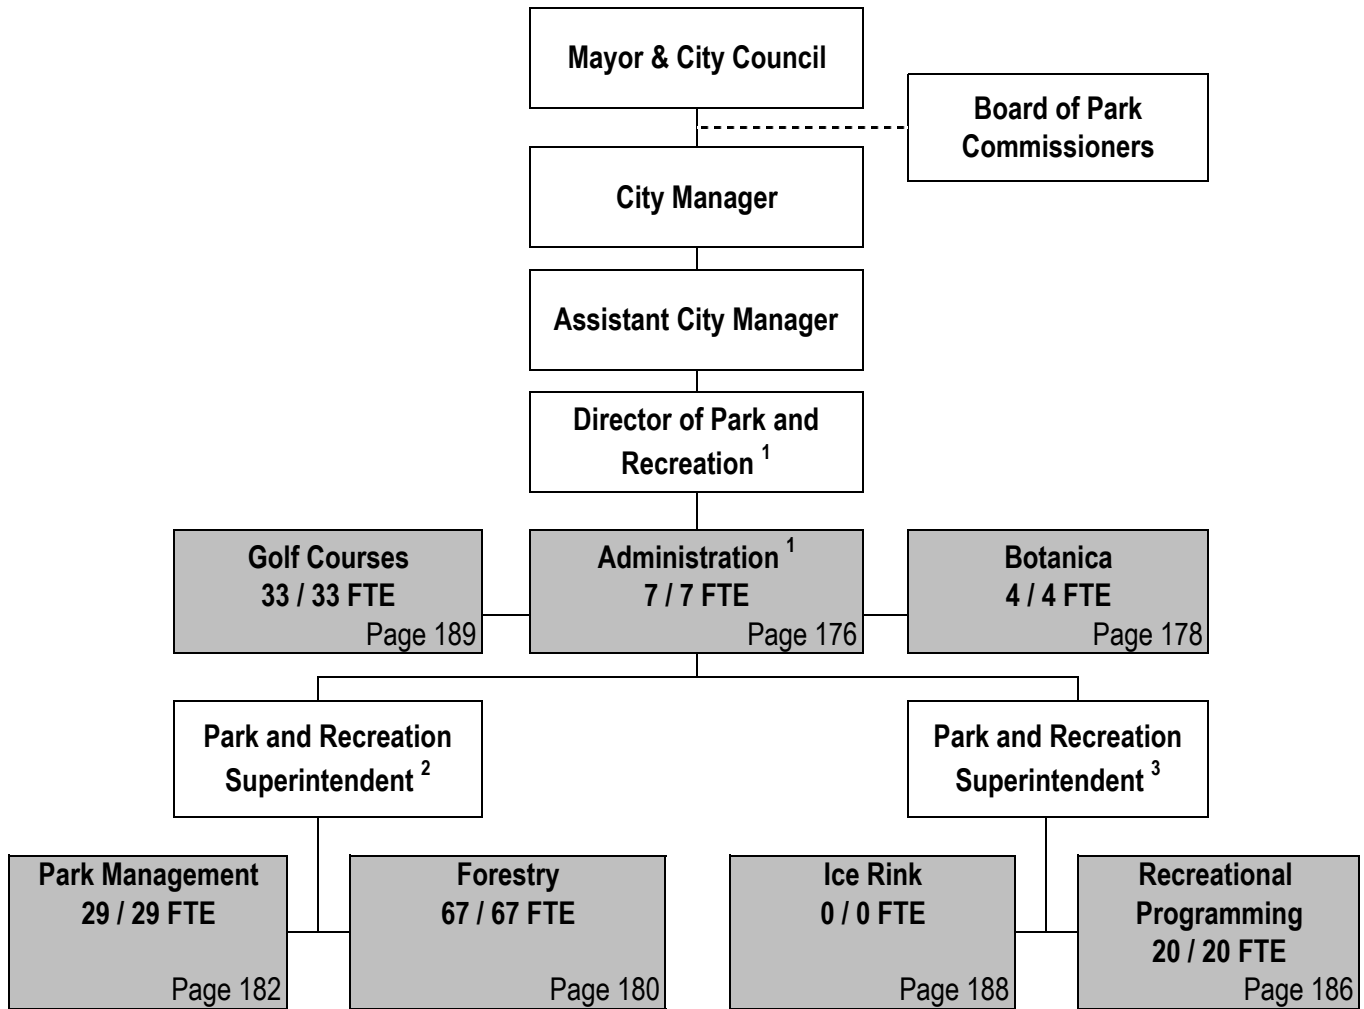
Mayor & City Council

Board of Park Commissioners

City Manager

Assistant City Manager

Director of Park and Recreation $^1$

Golf Courses
33 / 33 FTE
Page 189

Administration $^1$
7 / 7 FTE
Page 176

Botanica
4 / 4 FTE
Page 178

Park and Recreation Superintendent $^2$

Park and Recreation Superintendent $^3$

Park Management
29 / 29 FTE
Page 182

Forestry
67 / 67 FTE
Page 180

Ice Rink
0 / 0 FTE
Page 188

Recreational Programming
20 / 20 FTE
Page 186